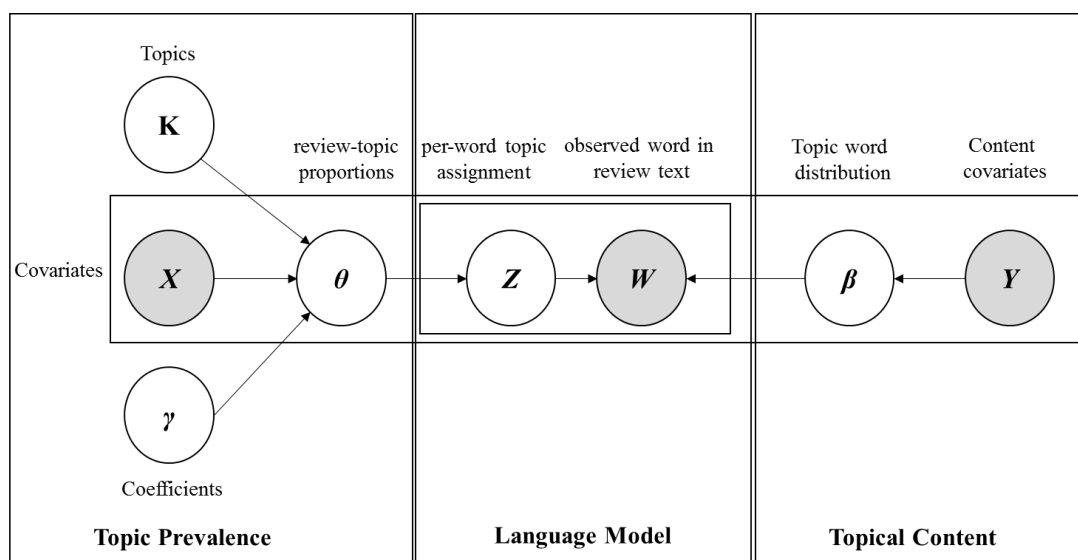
Topics

K

review-topic proportions

per-word topic assignment

observed word in review text

Topic word distribution

Content covariates

Covariates

$X$

$\theta$

$Z$

$W$

$\beta$

$Y$

$\gamma$

Coefficients

Topic Prevalence

Language Model

Topical Content